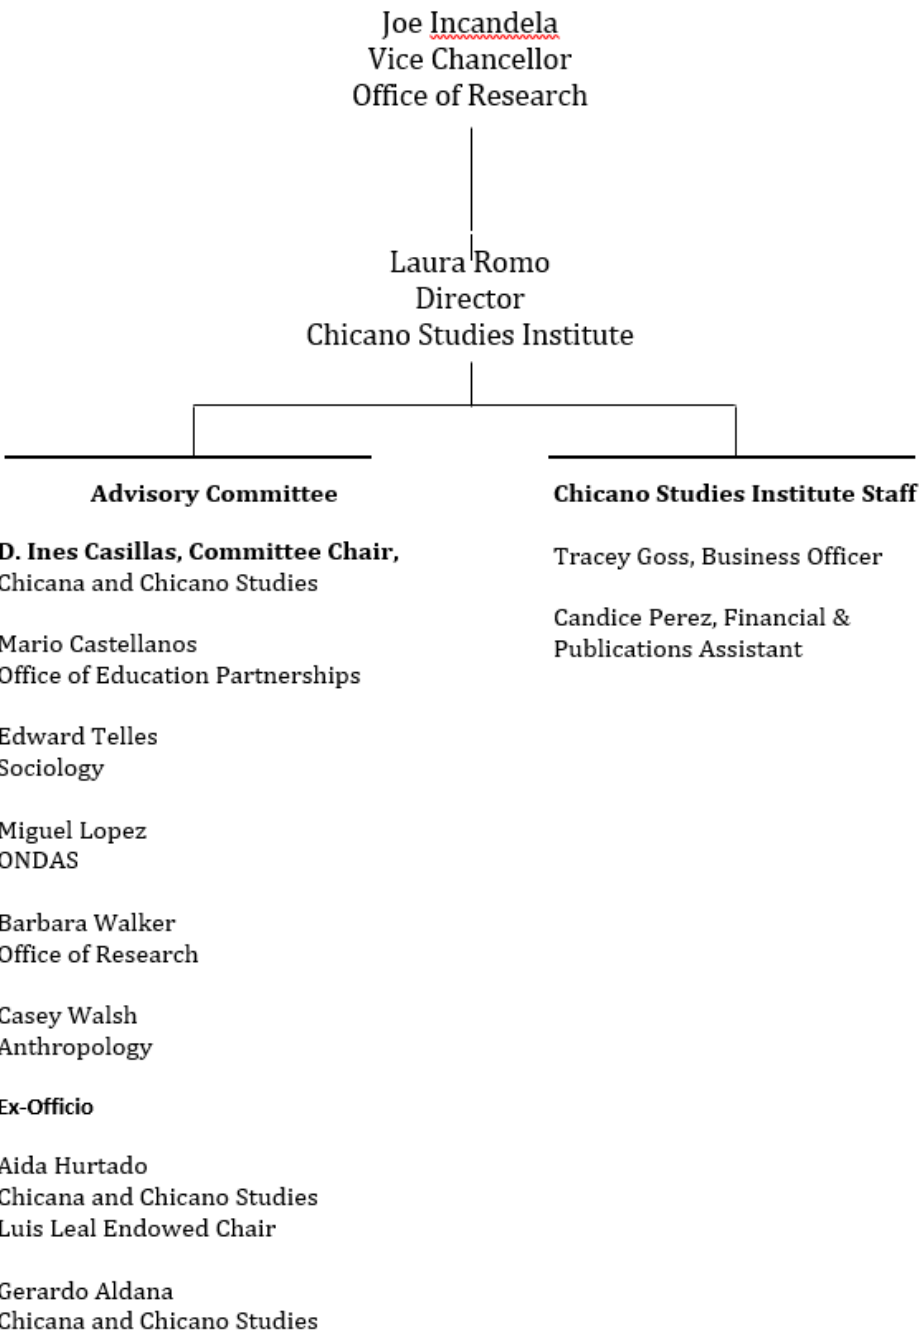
Joe Incandela
Vice Chancellor
Office of Research

Laura Romo
Director
Chicano Studies Institute

**Advisory Committee**

**D. Ines Casillas, Committee Chair,**
Chicana and Chicano Studies

Mario Castellanos
Office of Education Partnerships

Edward Telles
Sociology

Miguel Lopez
ONDAS

Barbara Walker
Office of Research

Casey Walsh
Anthropology

**Ex-Officio**

Aida Hurtado
Chicana and Chicano Studies
Luis Leal Endowed Chair

Gerardo Aldana
Chicana and Chicano Studies

**Chicano Studies Institute Staff**

Tracey Goss, Business Officer

Candice Perez, Financial & Publications Assistant